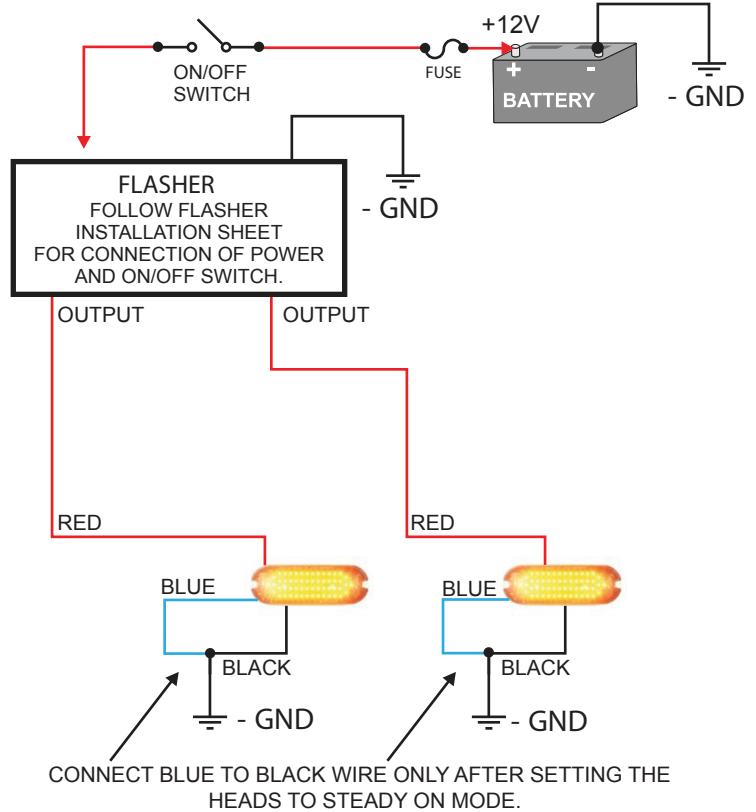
ON/OFF SWITCH

FUSE

+12V

+ -

BATTERY

- GND

FLASHER
FOLLOW FLASHER INSTALLATION SHEET FOR CONNECTION OF POWER AND ON/OFF SWITCH.

- GND

OUTPUT

OUTPUT

RED

RED

BLUE

BLACK

- GND

BLUE

BLACK

- GND

CONNECT BLUE TO BLACK WIRE ONLY AFTER SETTING THE HEADS TO STEADY ON MODE.